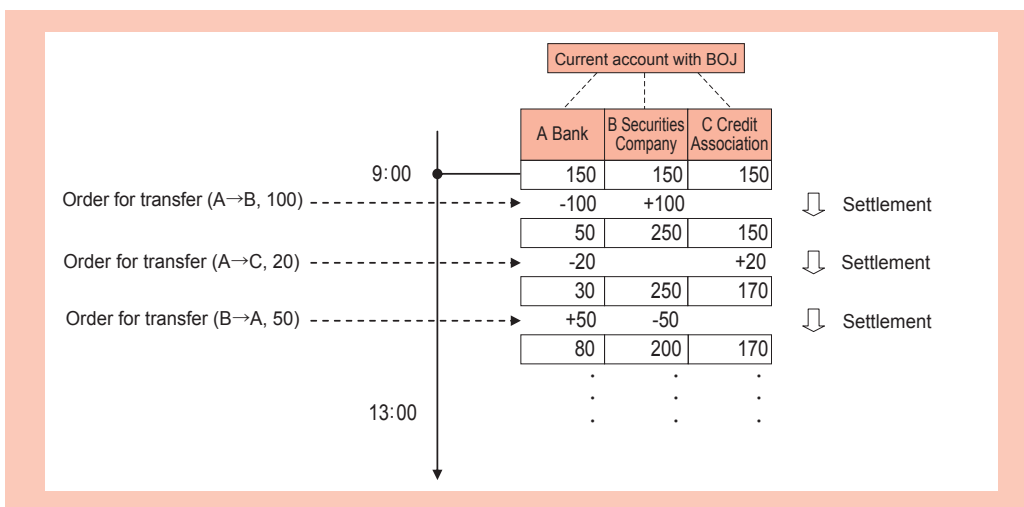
Current account with BOJ

| A Bank | B Securities Company | C Credit Association |
|---|---|---|
| 150 | 150 | 150 |
| -100 | +100 | |
| 50 | 250 | 150 |
| -20 | | +20 |
| 30 | 250 | 170 |
| +50 | -50 | |
| 80 | 200 | 170 |

9:00

Order for transfer (A→B, 100)

Settlement

Order for transfer (A→C, 20)

Settlement

Order for transfer (B→A, 50)

Settlement

13:00